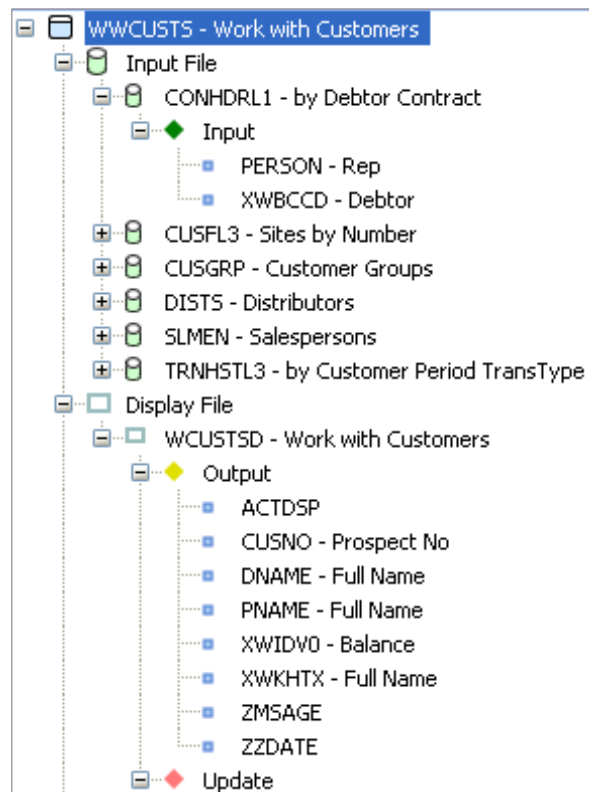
WWCUSTS - Work with Customers
Input File
CONHDRL1 - by Debtor Contract
Input
PERSON - Rep
XWBCCD - Debtor
CUSFL3 - Sites by Number
CUSGRP - Customer Groups
DISTS - Distributors
SLMEN - Salespersons
TRNHSTL3 - by Customer Period TransType
Display File
WCUSTSD - Work with Customers
Output
ACTDSP
CUSNO - Prospect No
DNAME - Full Name
PNAME - Full Name
XWIDV0 - Balance
XWKHTX - Full Name
ZMSAGE
ZZDATE
Update